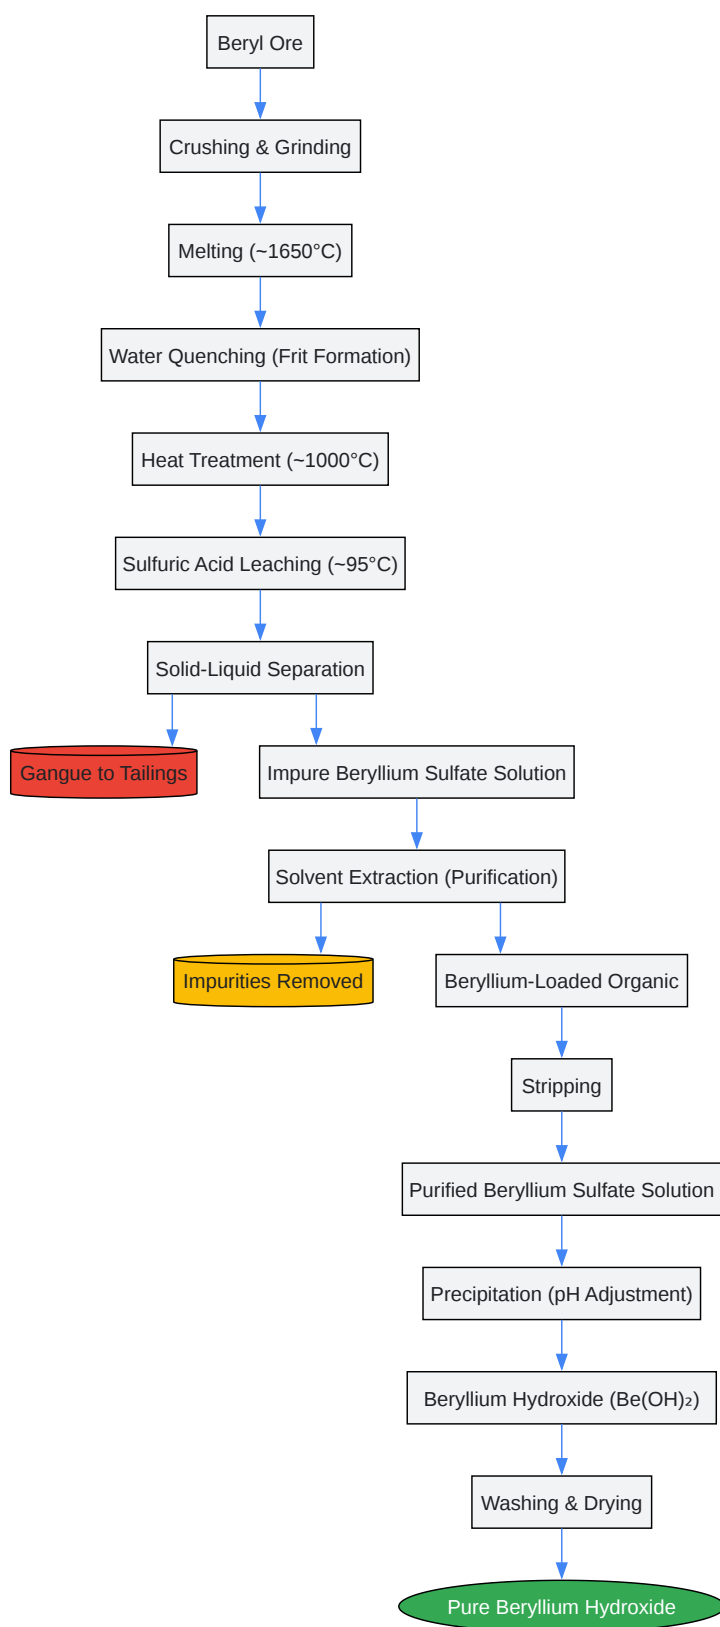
Beryl Ore

Crushing & Grinding

Melting (~1650°C)

Water Quenching (Frit Formation)

Heat Treatment (~1000°C)

Sulfuric Acid Leaching (~95°C)

Solid-Liquid Separation

Gangue to Tailings

Impure Beryllium Sulfate Solution

Solvent Extraction (Purification)

Impurities Removed

Beryllium-Loaded Organic

Stripping

Purified Beryllium Sulfate Solution

Precipitation (pH Adjustment)

Beryllium Hydroxide ($Be(OH)_2$)

Washing & Drying

Pure Beryllium Hydroxide